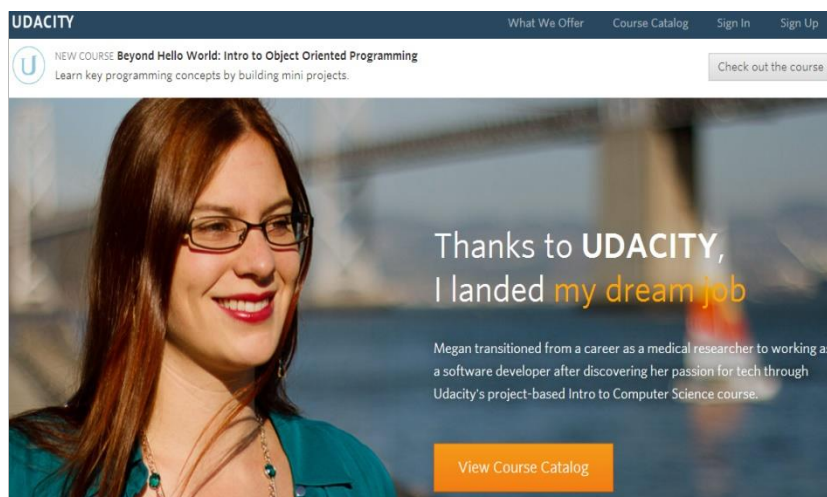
UDACITY

What We Offer Course Catalog Sign In Sign Up

U

NEW COURSE Beyond Hello World: Intro to Object Oriented Programming
Learn key programming concepts by building mini projects.

Check out the course

Thanks to UDACITY,
I landed my dream job

Megan transitioned from a career as a medical researcher to working a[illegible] a software developer after discovering her passion for tech through Udacity's project-based Intro to Computer Science course.

View Course Catalog